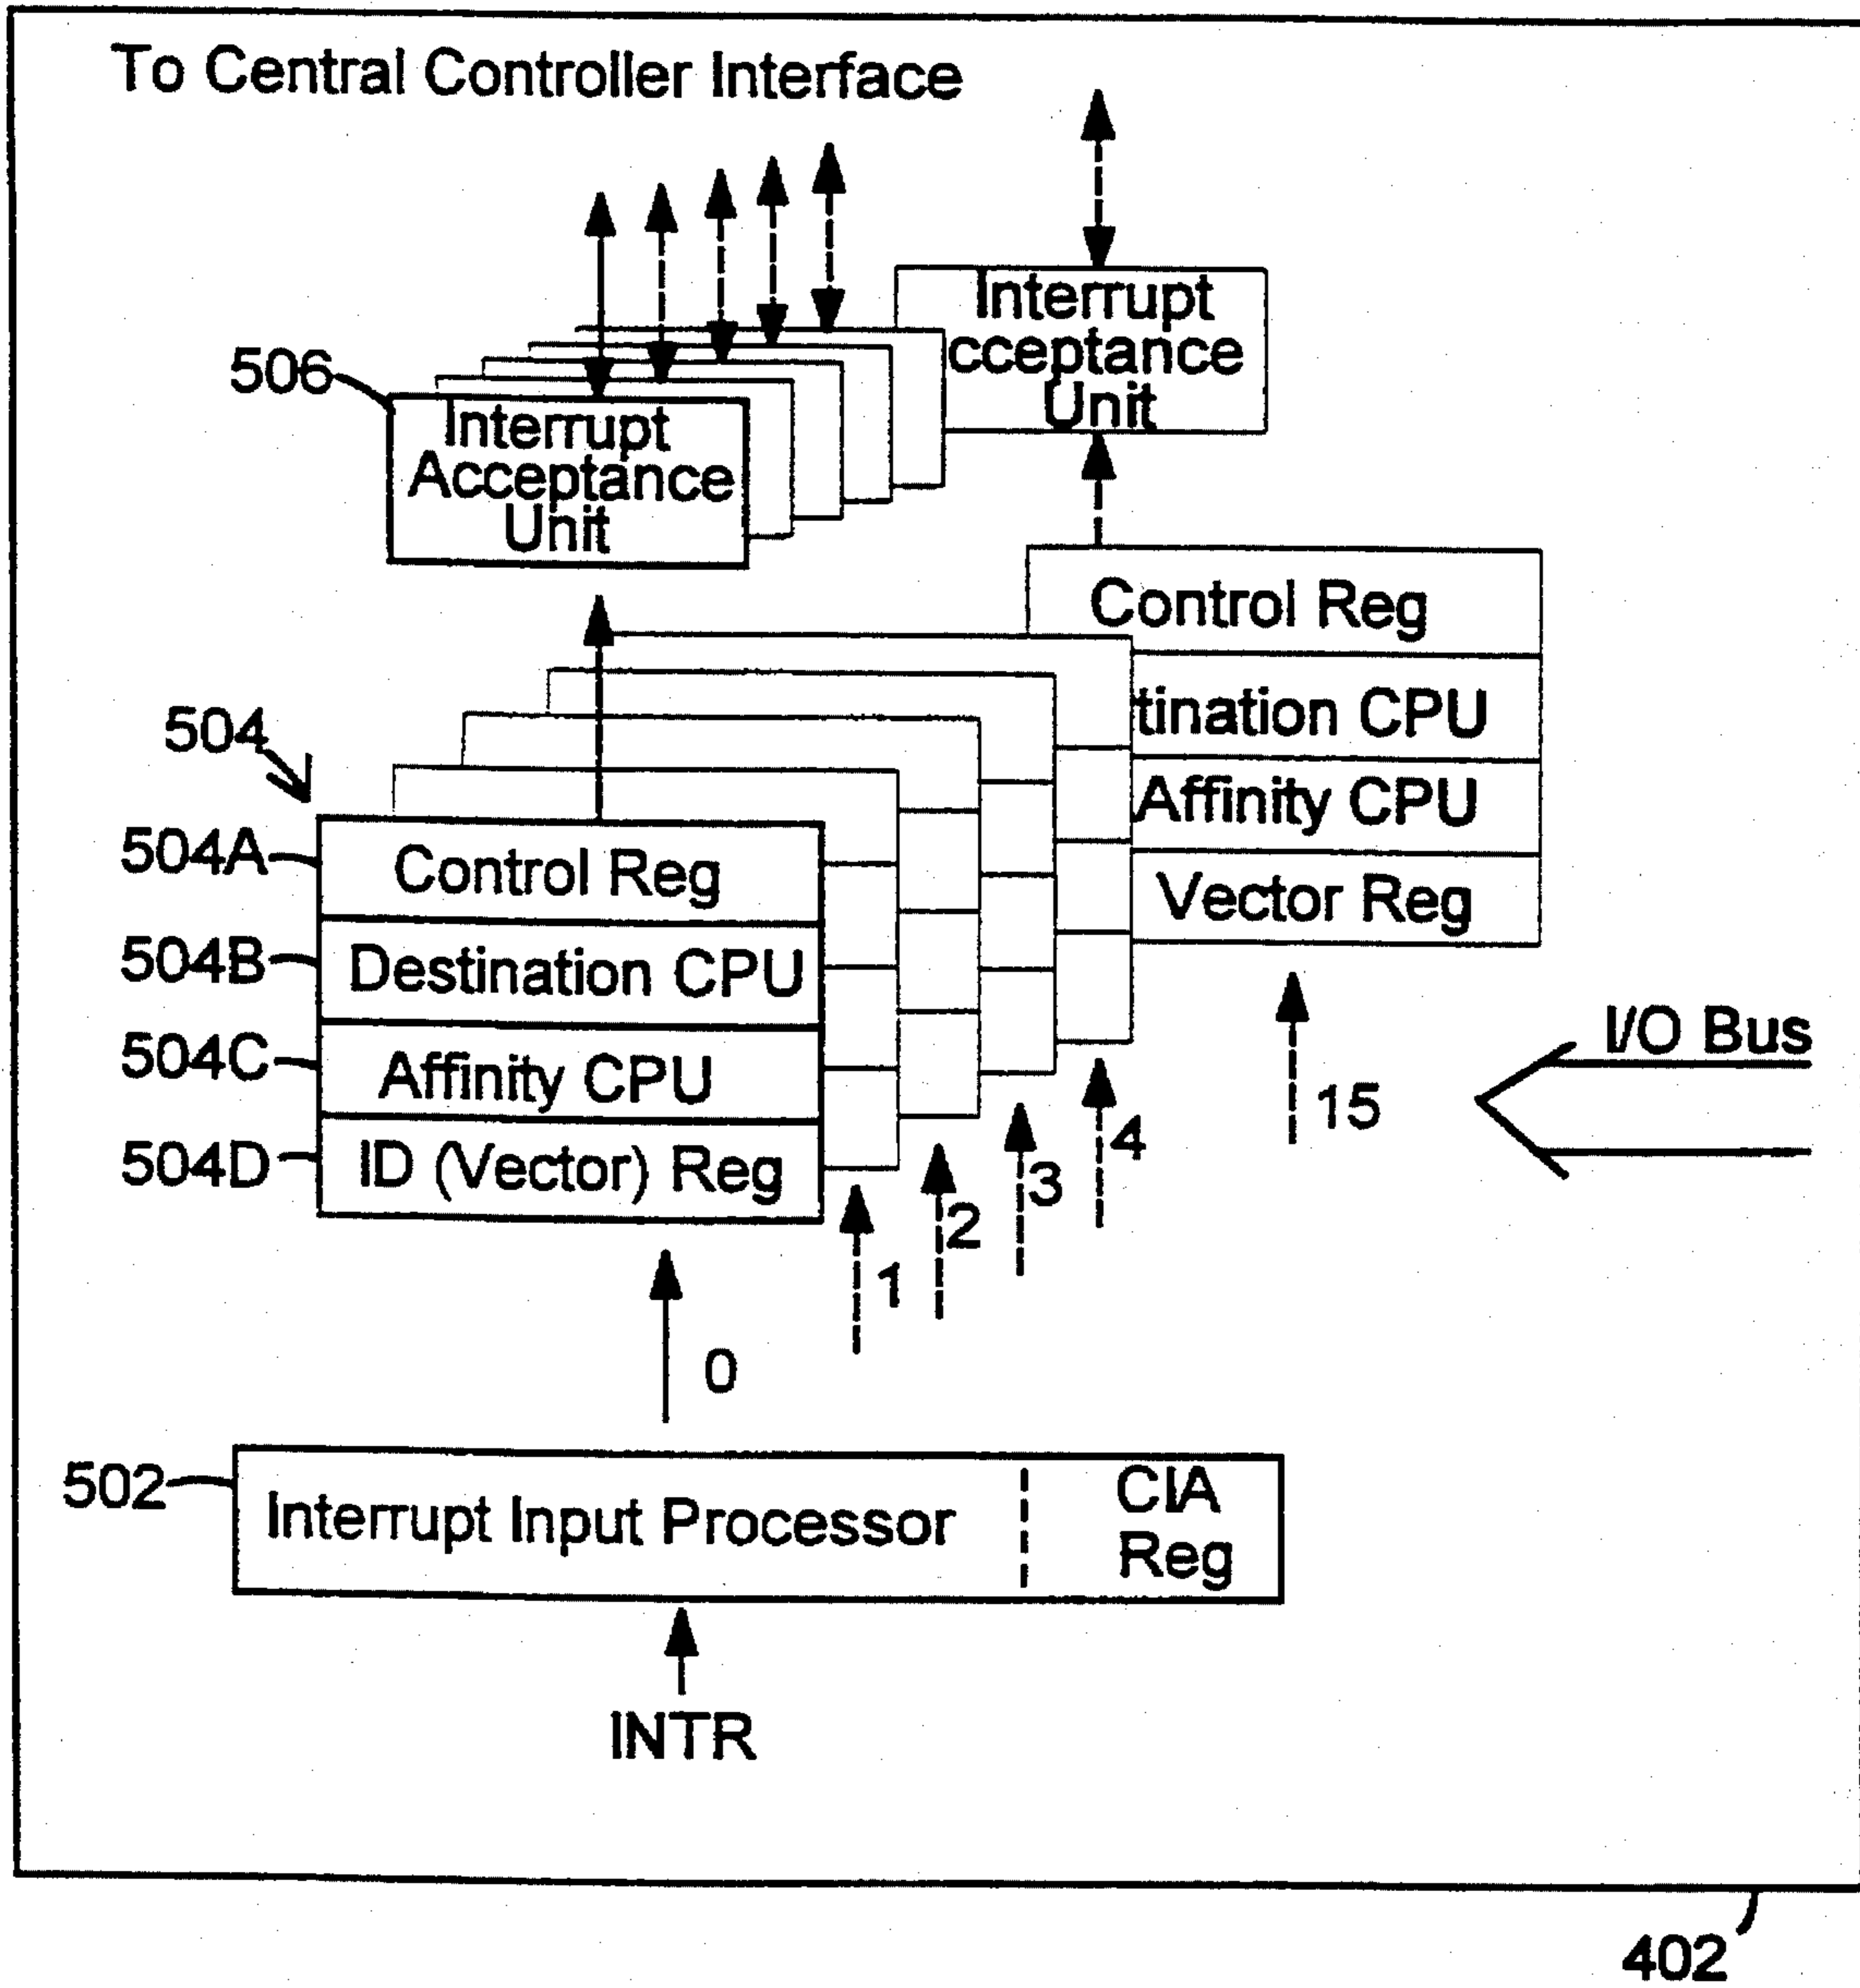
To Central Controller Interface

Interrupt
cceptance
Unit

506

Interrupt
Acceptance
Unit

Control Reg

tination CPU

Affinity CPU

Vector Reg

504

504A Control Reg

504B Destination CPU

504C Affinity CPU

504D ID (Vector) Reg

I/O Bus

15

4

3

2

1

0

502 Interrupt Input Processor

CIA
Reg

INTR

402